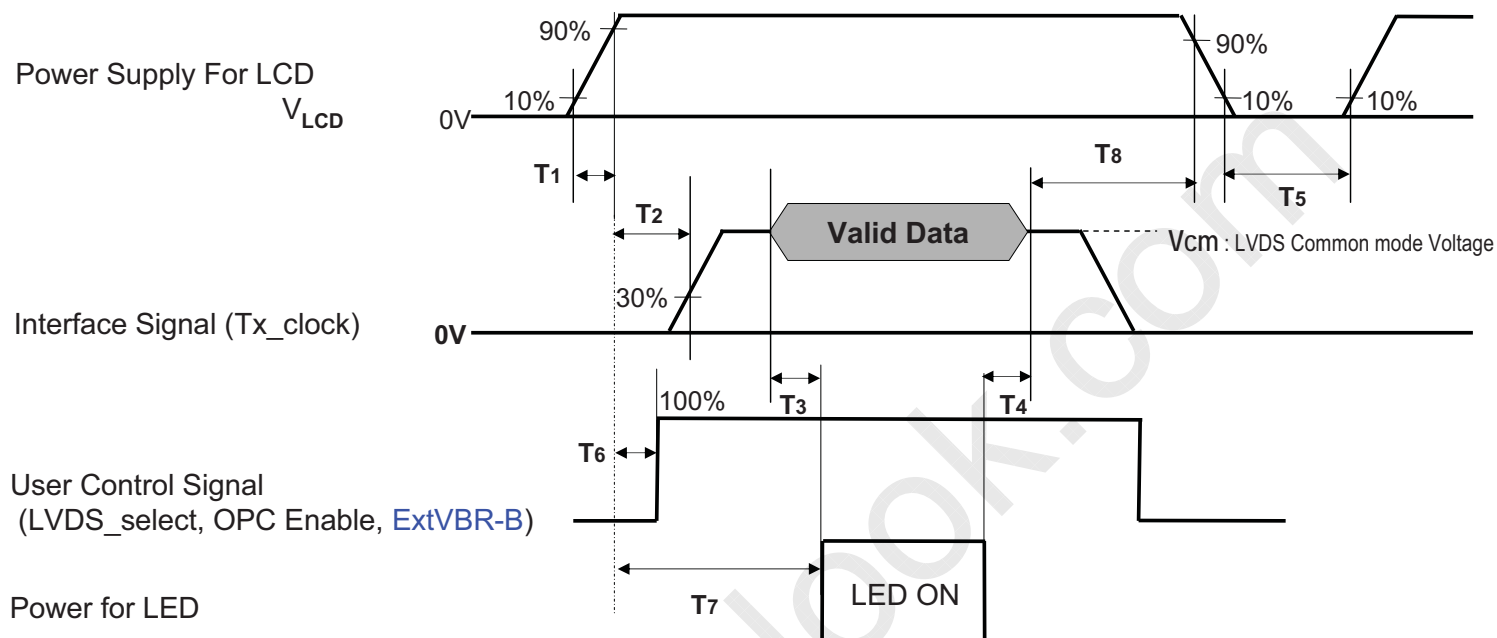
Power Supply For LCD
$V_{LCD}$

90%
10%
0V
90%
10%
10%

T1
T8
T5
T2

Valid Data

Vcm : LVDS Common mode Voltage

30%

Interface Signal (Tx_clock)

0V

T3
T4
100%

T6

User Control Signal
(LVDS_select, OPC Enable, ExtVBR-B)

T7

LED ON

Power for LED